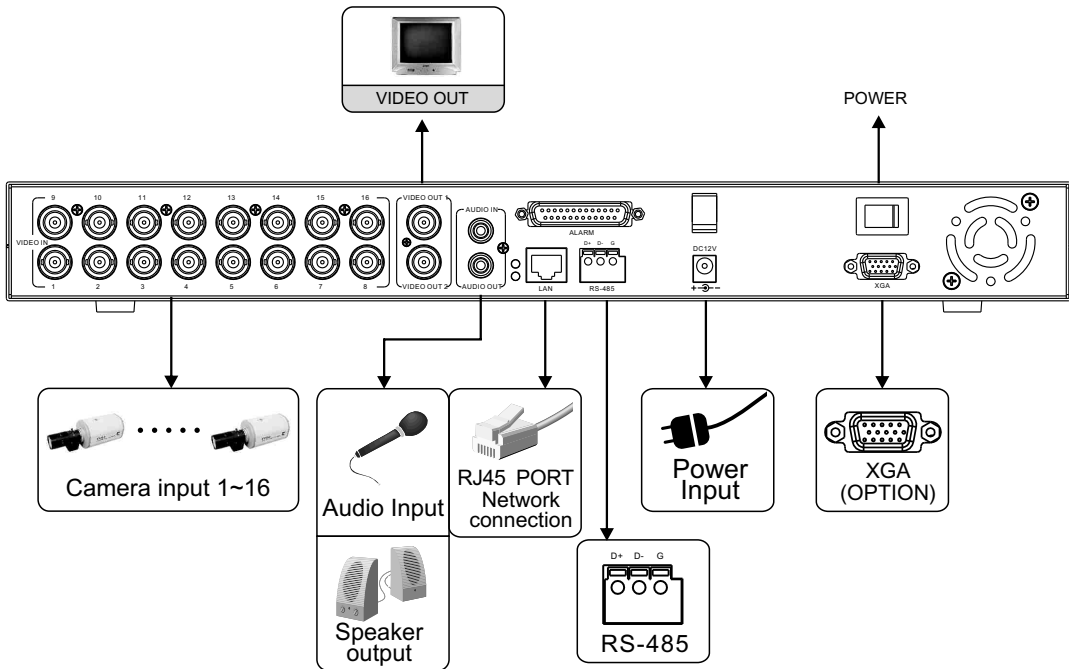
VIDEO OUT

POWER

9 10 11 12 13 14 15 16

VIDEO IN

1 2 3 4 5 6 7 8

VIDEO OUT 1

VIDEO OUT 2

AUDIO IN

AUDIO OUT

ALARM

LAN

D+ D- G

RS-485

DC12V

XGA

Camera input 1~16

Audio Input

Speaker output

RJ45 PORT Network connection

Power Input

XGA (OPTION)

D+ D- G

RS-485